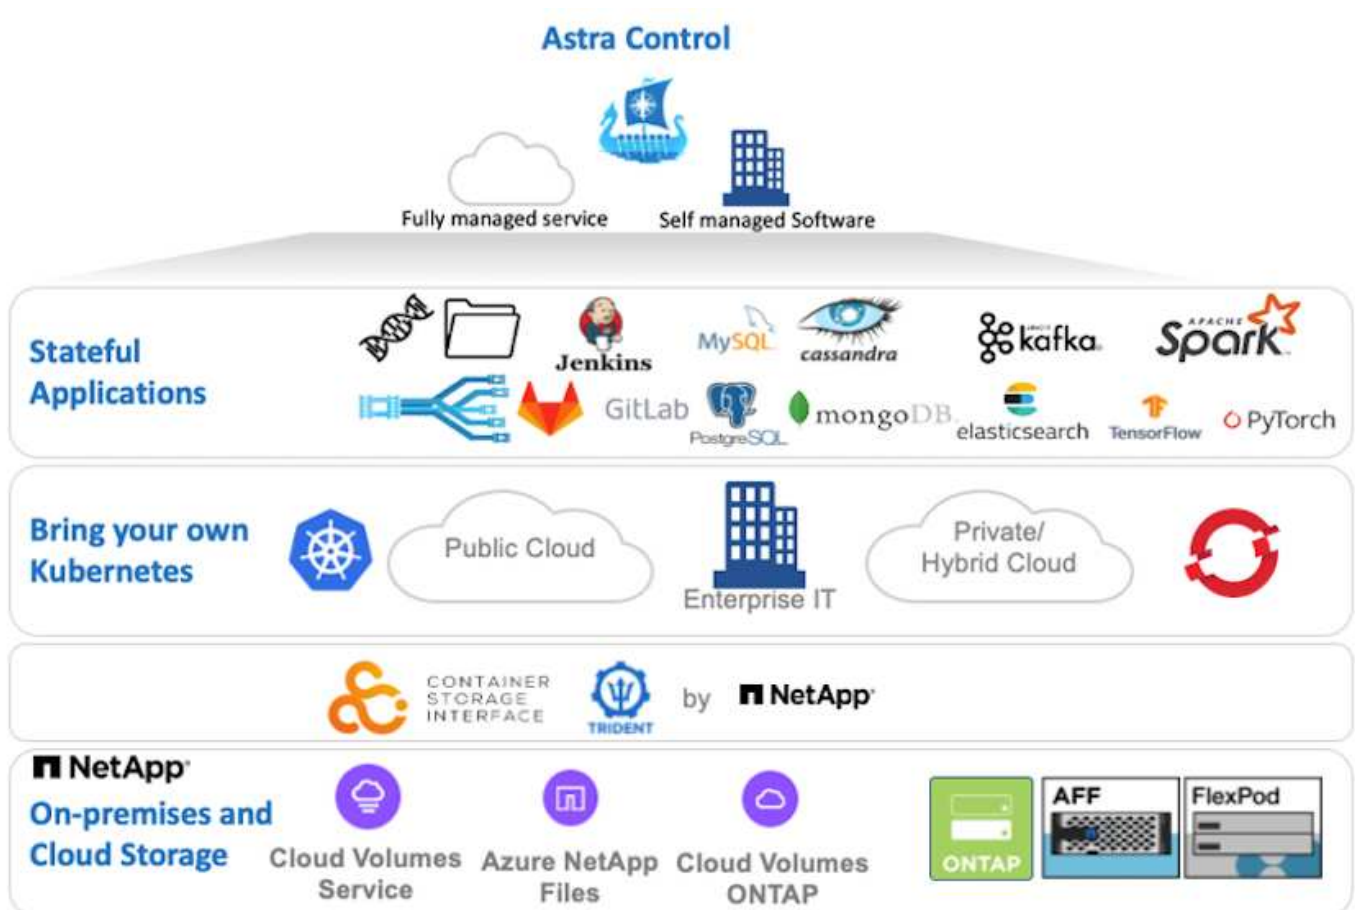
Astra Control

Fully managed service

Self managed Software

Stateful Applications

Jenkins

MySQL

cassandra

kafka

APACHE Spark

GitLab

PostgreSQL

mongoDB

elasticsearch

TensorFlow

PyTorch

Bring your own Kubernetes

Public Cloud

Enterprise IT

Private/ Hybrid Cloud

CONTAINER STORAGE INTERFACE

TRIDENT

by

NetApp

NetApp

On-premises and Cloud Storage

Cloud Volumes Service

Azure NetApp Files

Cloud Volumes ONTAP

ONTAP

AFF

FlexPod